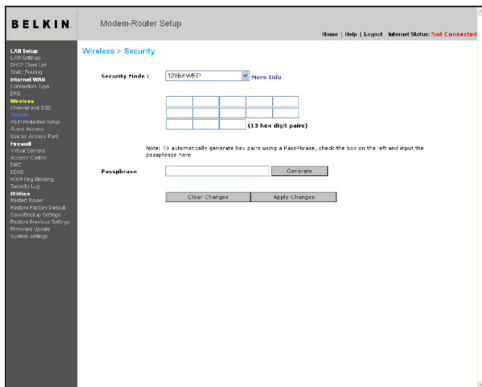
BELKIN.

Modem-Router Setup

Home | Help | Logout Internet Status: Not Connected

LAN Setup
LAN Settings
DHCP Client List
Static Routing
Internet WAN
Connection Type
DNS
Wireless
Channel and SSID
Security
Wi-Fi Protected Setup
Guest Access
Use as Access Point
Firewall
Virtual Servers
Access Control
DMZ
DDNS
WAN Ping Blocking
Security Log
Utilities
Restart Router
Restore Factory Default
Save/Backup Settings
Restore Previous Settings
Firmware Update
System Settings

Wireless > Security

Security Mode : 128bit WEP More Info

(13 hex digit pairs)

Note: To automatically generate hex pairs using a PassPhrase, check the box on the left and input the passphrase here

Passphrase Generate

Clear Changes Apply Changes